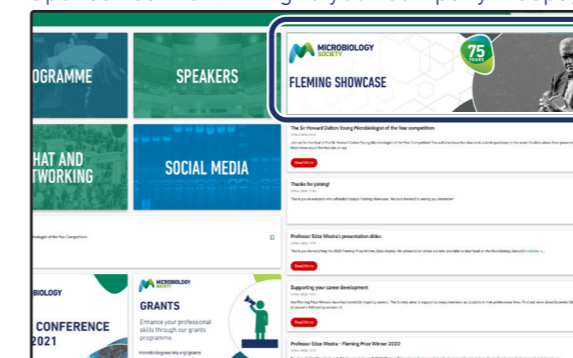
OGRAMME

SPEAKERS

HAT AND TWORKING

SOCIAL MEDIA

MICROBIOLOGY SOCIETY

75 YEARS

FLEMING SHOWCASE

The Sir Howard Dalton Young Microbiologist of the Year competition

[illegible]

Read More

Thanks for joining!

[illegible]

Professor Edze Westra's presentation slides

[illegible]

Read More

Supporting your career development

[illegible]

Read More

Professor Edze Westra – Fleming Prize Winner 2020

BIOLOGY

CONFERENCE 2021

MICROBIOLOGY SOCIETY

GRANTS

Enhance your professional skills through our grants programme.

microbiologysociety.org/grants